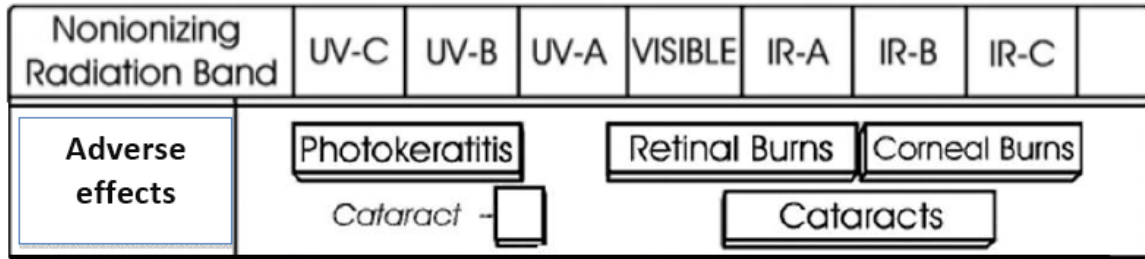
| Nonionizing Radiation Band | UV-C | UV-B | UV-A | VISIBLE | IR-A | IR-B | IR-C |
|---|---|---|---|---|---|---|---|

Adverse effects

Photokeratitis

Retinal Burns

Corneal Burns

Cataract

Cataracts